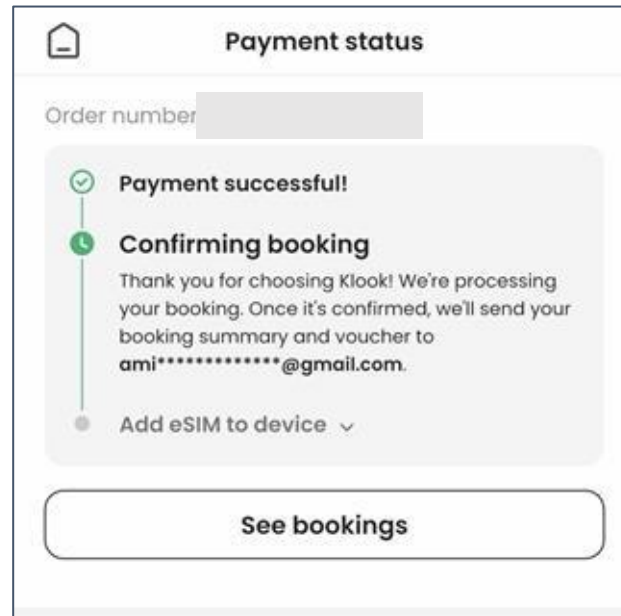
Payment status

Order number

Payment successful!

Confirming booking

Thank you for choosing Klook! We're processing your booking. Once it's confirmed, we'll send your booking summary and voucher to ami**************@gmail.com.

Add eSIM to device

See bookings